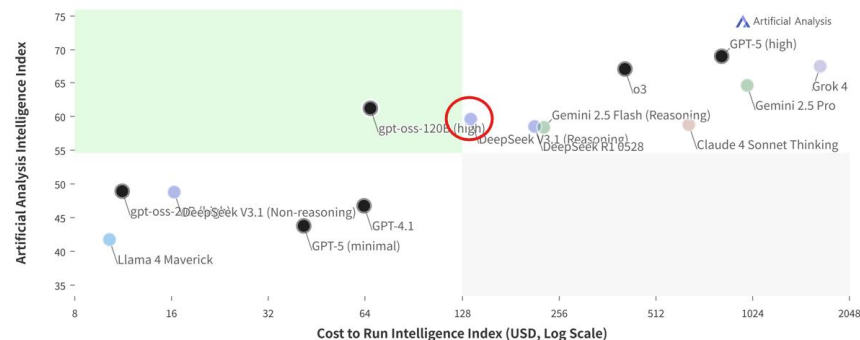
Artificial Analysis

Artificial Analysis Intelligence Index

75
70
65
60
55
50
45
40
35

GPT-5 (high)
Grok 4
o3
Gemini 2.5 Pro
Gemini 2.5 Flash (Reasoning)
gpt-oss-120B (high)
DeepSeek V3.1 (Reasoning)
DeepSeek R1 0528
Claude 4 Sonnet Thinking
gpt-oss-20B (high)
DeepSeek V3.1 (Non-reasoning)
GPT-4.1
GPT-5 (minimal)
Llama 4 Maverick

8
16
32
64
128
256
512
1024
2048

Cost to Run Intelligence Index (USD, Log Scale)